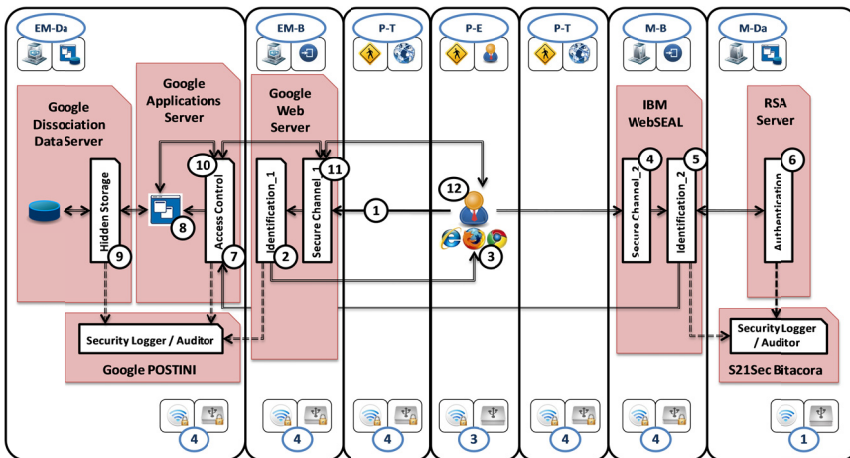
EM-Da

EM-B

P-T

P-E

P-T

M-B

M-Da

Google Dissociation DataServer

Google Applications Server

Google Web Server

IBM WebSEAL

RSA Server

Hidden Storage

9

8

Access Control

10

7

Identification_1

2

Secure Channel_1

11

1

12

3

Secure Channel_2

4

Identification_2

5

Authentication

6

Security Logger / Auditor

Google POSTINI

SecurityLogger / Auditor

S21Sec Bitacora

4

4

4

3

4

4

1